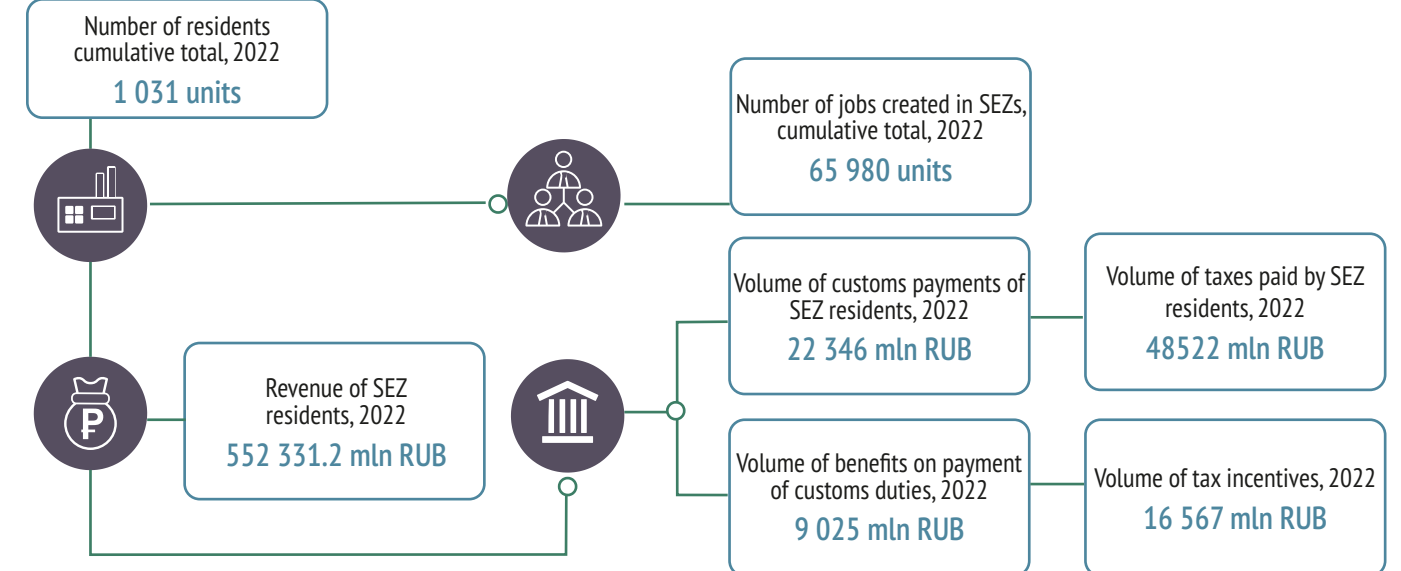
Number of residents cumulative total, 2022
1 031 units

Number of jobs created in SEZs, cumulative total, 2022
65 980 units

Volume of customs payments of SEZ residents, 2022
22 346 mln RUB

Volume of taxes paid by SEZ residents, 2022
48522 mln RUB

Revenue of SEZ residents, 2022
552 331.2 mln RUB

Volume of benefits on payment of customs duties, 2022
9 025 mln RUB

Volume of tax incentives, 2022
16 567 mln RUB